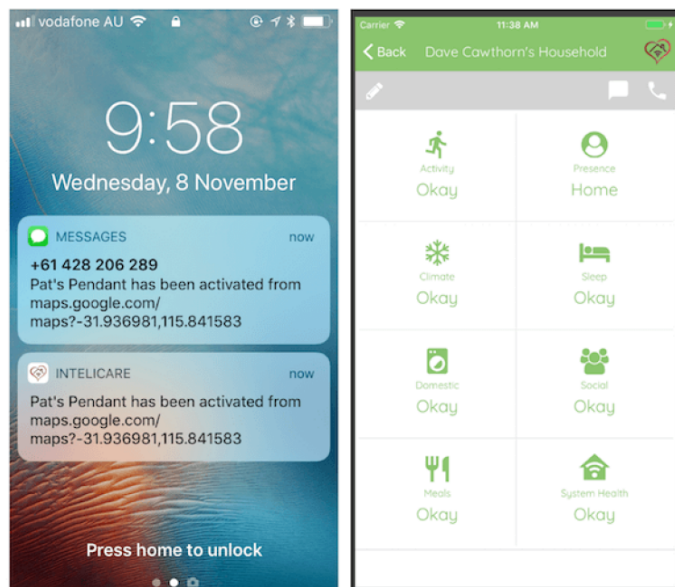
vodafone AU

9:58

Wednesday, 8 November

MESSAGES now

+61 428 206 289
Pat's Pendant has been activated from maps.google.com/maps?-31.936981,115.841583

INTELICARE now

Pat's Pendant has been activated from maps.google.com/maps?-31.936981,115.841583

Press home to unlock

Carrier 11:38 AM

Back Dave Cawthorn's Household

| Activity Okay | Presence Home |
|---|---|
| Climate Okay | Sleep Okay |
| Domestic Okay | Social Okay |
| Meals Okay | System Health Okay |